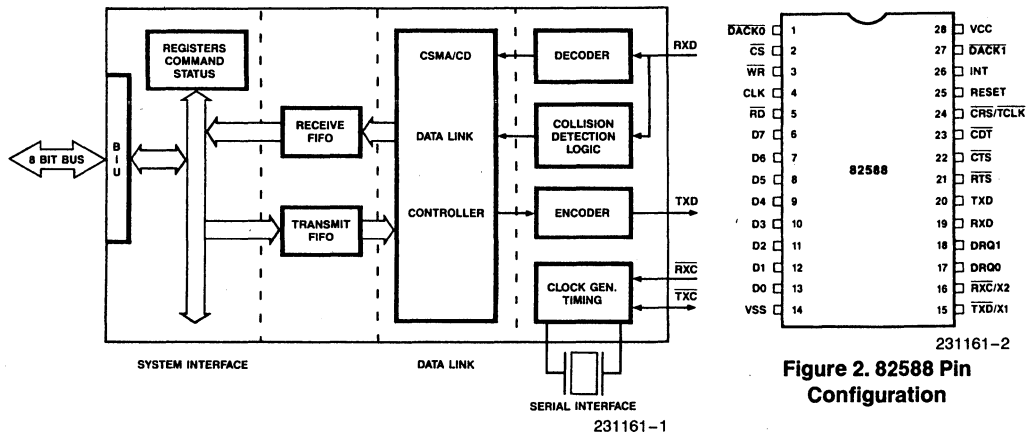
REGISTERS COMMAND STATUS

8 BIT BUS

B I U

RECEIVE FIFO

TRANSMIT FIFO

CSMA/CD

DATA LINK

CONTROLLER

DECODER

COLLISION DETECTION LOGIC

ENCODER

CLOCK GEN. TIMING

RXD

TXD

$\overline{RXC}$

$\overline{TXC}$

SYSTEM INTERFACE

DATA LINK

SERIAL INTERFACE

231161–1

| | | | |
|---|---|---|---|
| $\overline{DACK0}$ | 1 | 28 | VCC |
| $\overline{CS}$ | 2 | 27 | $\overline{DACK1}$ |
| $\overline{WR}$ | 3 | 26 | INT |
| CLK | 4 | 25 | RESET |
| $\overline{RD}$ | 5 | 24 | $\overline{CRS/TCLK}$ |
| D7 | 6 | 23 | $\overline{CDT}$ |
| D6 | 7 | 22 | $\overline{CTS}$ |
| D5 | 8 | 21 | $\overline{RTS}$ |
| D4 | 9 | 20 | TXD |
| D3 | 10 | 19 | RXD |
| D2 | 11 | 18 | DRQ1 |
| D1 | 12 | 17 | DRQ0 |
| D0 | 13 | 16 | $\overline{RXC}$/X2 |
| VSS | 14 | 15 | $\overline{TXD}$/X1 |

82588

231161–2

Figure 2. 82588 Pin Configuration